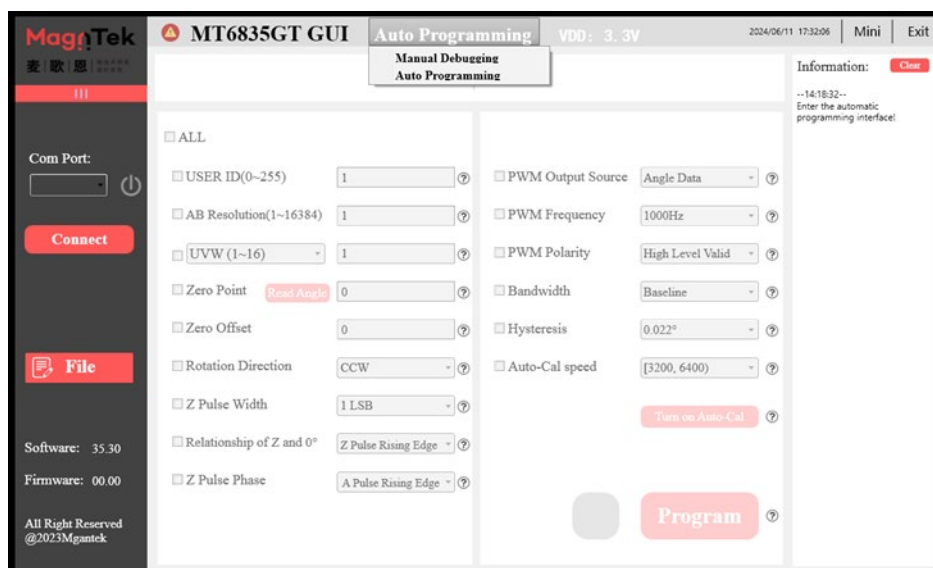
MagnTek
麦歌恩
III

MT6835GT GUI
Auto Programming
VDD: 3.3V
2024/06/11 17:32:06
Mini
Exit

Manual Debugging
Auto Programming

Information:
Clear
--14:18:32--
Enter the automatic programming interface!

Com Port:

Connect

File

Software: 35.30
Firmware: 00.00
All Right Reserved @2023Mgantek

ALL

USER ID(0~255) | 1 | ?
AB Resolution(1~16384) | 1 | ?
UVW (1~16) | 1 | ?
Zero Point | Read Angle | 0 | ?
Zero Offset | 0 | ?
Rotation Direction | CCW | ?
Z Pulse Width | 1 LSB | ?
Relationship of Z and 0° | Z Pulse Rising Edge | ?
Z Pulse Phase | A Pulse Rising Edge | ?

PWM Output Source | Angle Data | ?
PWM Frequency | 1000Hz | ?
PWM Polarity | High Level Valid | ?
Bandwidth | Baseline | ?
Hysteresis | 0.022° | ?
Auto-Cal speed | [3200, 6400) | ?

Turn on Auto-Cal ?

Program ?